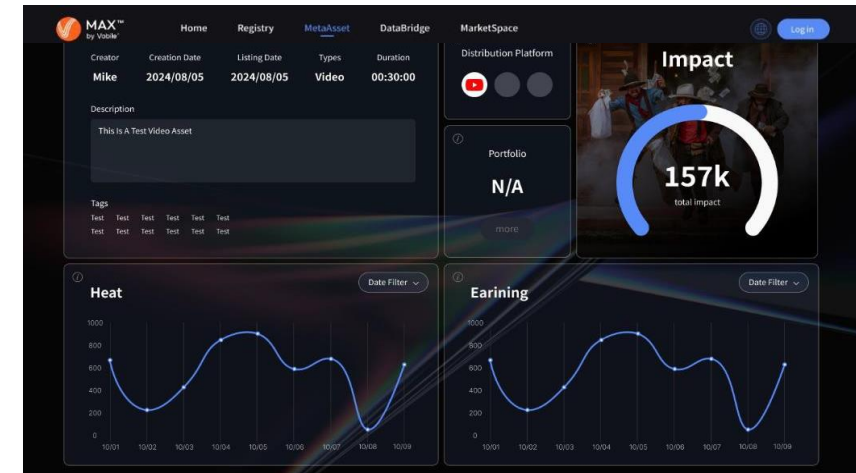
MAX™ by Vobile

Home Registry MetaAsset DataBridge MarketSpace

Log in

| Creator | Creation Date | Listing Date | Types | Duration |
|---|---|---|---|---|
| Mike | 2024/08/05 | 2024/08/05 | Video | 00:30:00 |

Description

This Is A Test Video Asset

Tags

Test Test Test Test Test Test
Test Test Test Test Test Test

Distribution Platform

Portfolio

N/A

more

Impact

157k

total impact

Heat

Date Filter

1000
800
600
400
200
0

10/01 10/02 10/03 10/04 10/05 10/06 10/07 10/08 10/09

Earining

Date Filter

1000
800
600
400
200
0

10/01 10/02 10/03 10/04 10/05 10/06 10/07 10/08 10/09